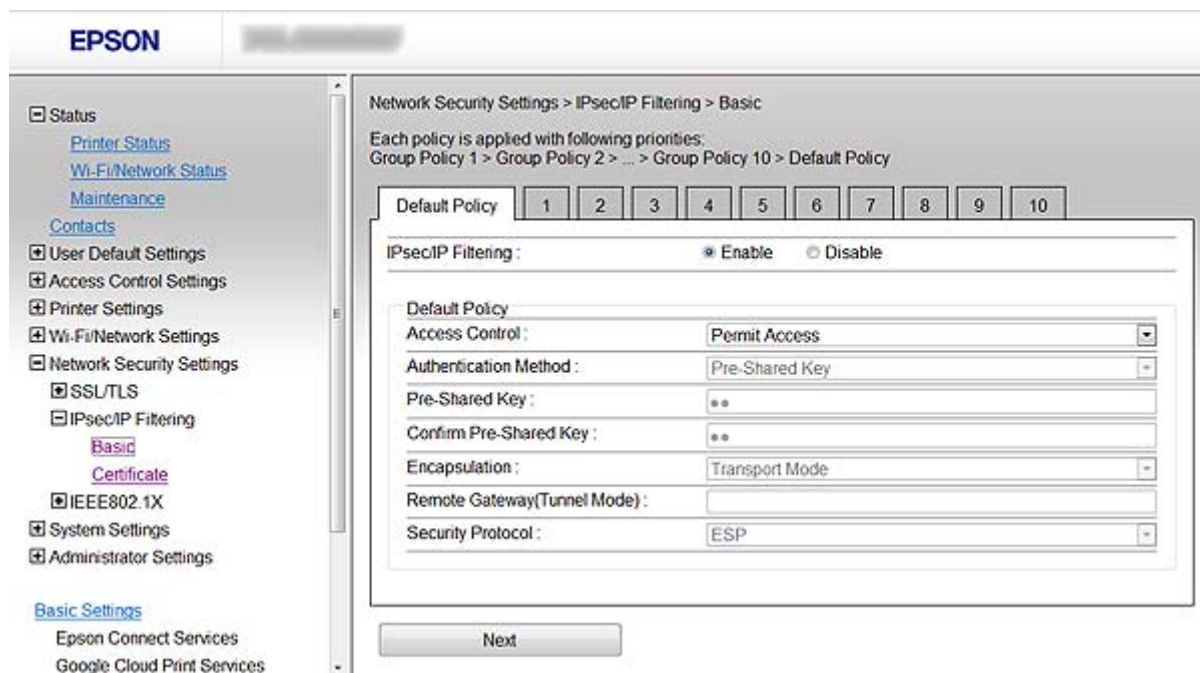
EPSON

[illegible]

Status
Printer Status
Wi-Fi/Network Status
Maintenance
Contacts
User Default Settings
Access Control Settings
Printer Settings
Wi-Fi/Network Settings
Network Security Settings
SSL/TLS
IPsec/IP Filtering
Basic
Certificate
IEEE802.1X
System Settings
Administrator Settings

Basic Settings
Epson Connect Services
Google Cloud Print Services

Network Security Settings > IPsec/IP Filtering > Basic

Each policy is applied with following priorities:
Group Policy 1 > Group Policy 2 > ... > Group Policy 10 > Default Policy

Default Policy | 1 | 2 | 3 | 4 | 5 | 6 | 7 | 8 | 9 | 10

IPsec/IP Filtering : Enable Disable

Default Policy

| | |
|---|---|
| Access Control : | Permit Access |
| Authentication Method : | Pre-Shared Key |
| Pre-Shared Key : | •• |
| Confirm Pre-Shared Key : | •• |
| Encapsulation : | Transport Mode |
| Remote Gateway(Tunnel Mode) : | |
| Security Protocol : | ESP |

Next